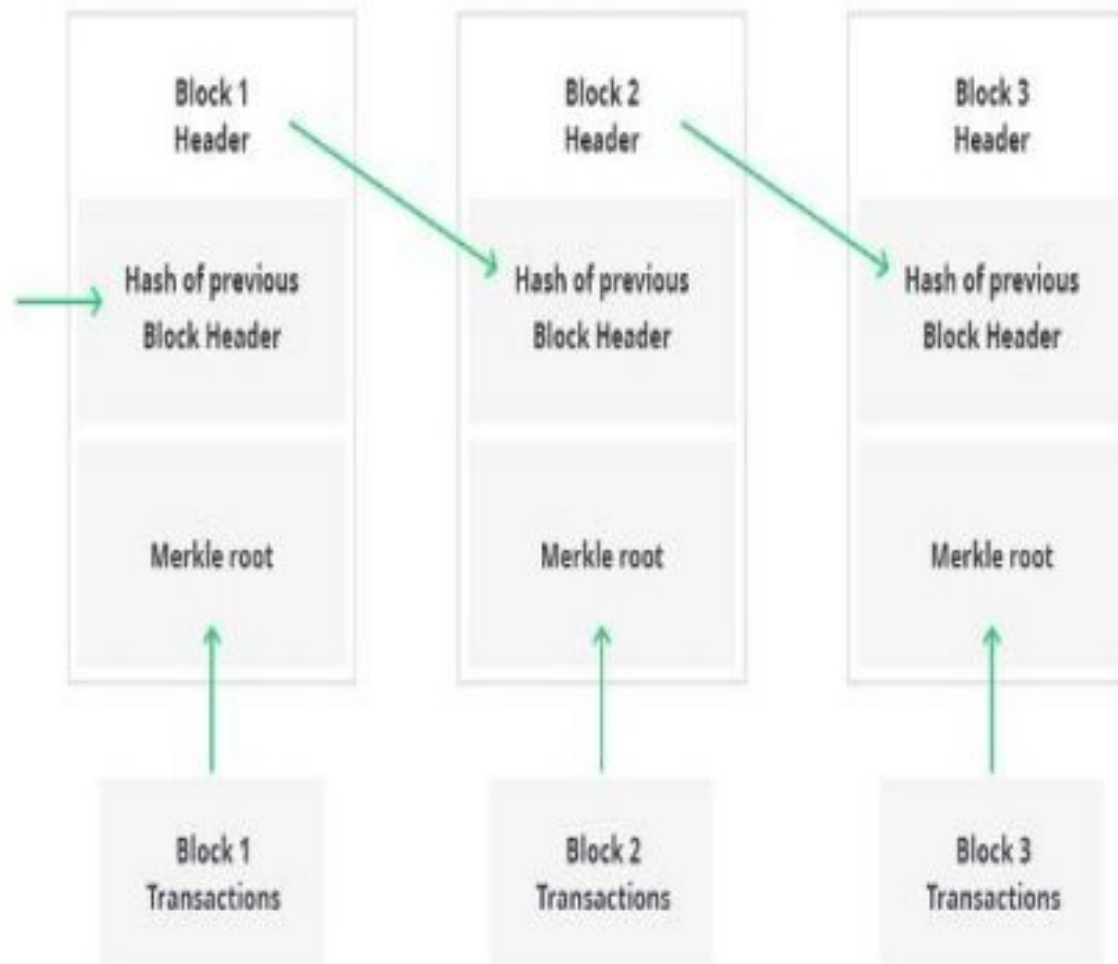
Block 1
Header

Hash of previous
Block Header

Merkle root

Block 1
Transactions

Block 2
Header

Hash of previous
Block Header

Merkle root

Block 2
Transactions

Block 3
Header

Hash of previous
Block Header

Merkle root

Block 3
Transactions